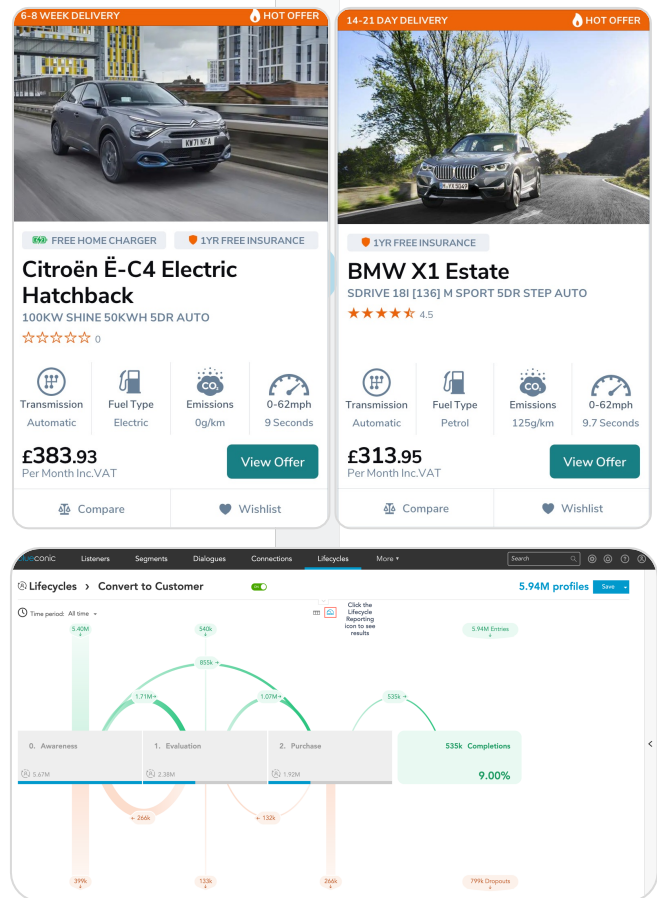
6-8 WEEK DELIVERY
HOT OFFER

KW71 NFA

FREE HOME CHARGER
1YR FREE INSURANCE

Citroën Ë-C4 Electric Hatchback
100KW SHINE 50KWH 5DR AUTO
☆☆☆☆☆ 0

Transmission
Automatic
Fuel Type
Electric
Emissions
0g/km
0-62mph
9 Seconds

£383.93
Per Month Inc.VAT
View Offer

Compare
Wishlist

14-21 DAY DELIVERY
HOT OFFER

1YR FREE INSURANCE

BMW X1 Estate
SDRIVE 18I [136] M SPORT 5DR STEP AUTO
4.5

Transmission
Automatic
Fuel Type
Petrol
Emissions
125g/km
0-62mph
9.7 Seconds

£313.95
Per Month Inc.VAT
View Offer

Compare
Wishlist

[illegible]conic Listeners Segments Dialogues Connections Lifecycles More ▾ Search

Lifecycles > Convert to Customer
5.94M profiles Save

Time period: All time

Click the Lifecycle Reporting icon to see results

5.40M
540k
5.94M Entries
855k
1.71M
1.07M
535k

0. Awareness
5.67M
1. Evaluation
2.38M
2. Purchase
1.92M
535k Completions
9.00%

266k
132k

399k
133k
266k
799k Dropouts